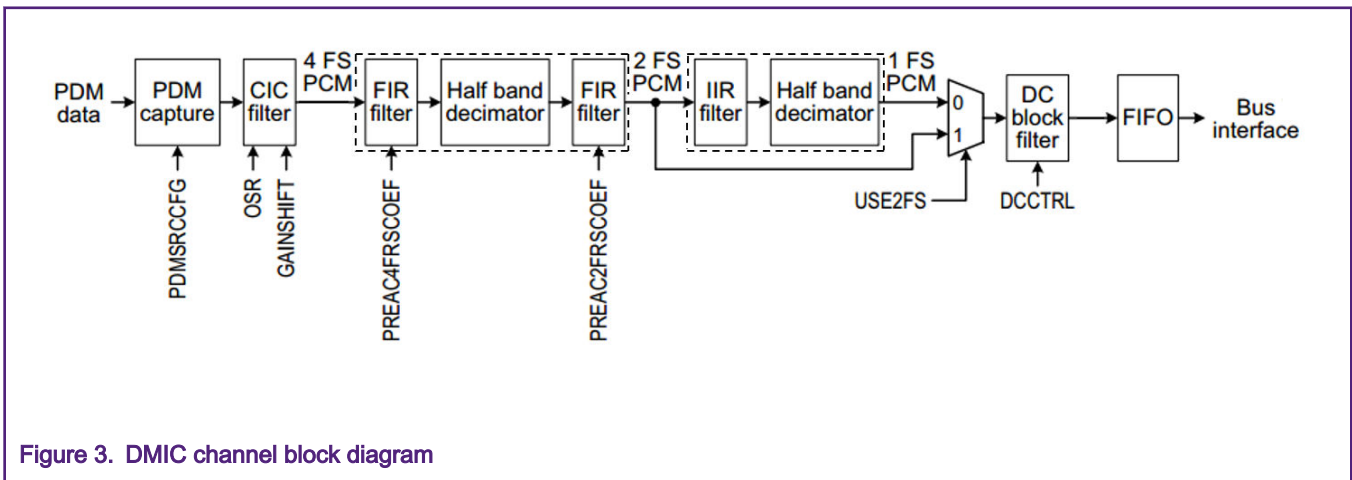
PDM data
PDM capture
CIC filter
4 FS PCM
FIR filter
Half band decimator
FIR filter
2 FS PCM
IIR filter
Half band decimator
1 FS PCM
0
1
DC block filter
FIFO
Bus interface
PDMSRCCFG
OSR
GAINSHIFT
PREAC4FRSCOEF
PREAC2FRSCOEF
USE2FS
DCCTRL

Figure 3. DMIC channel block diagram